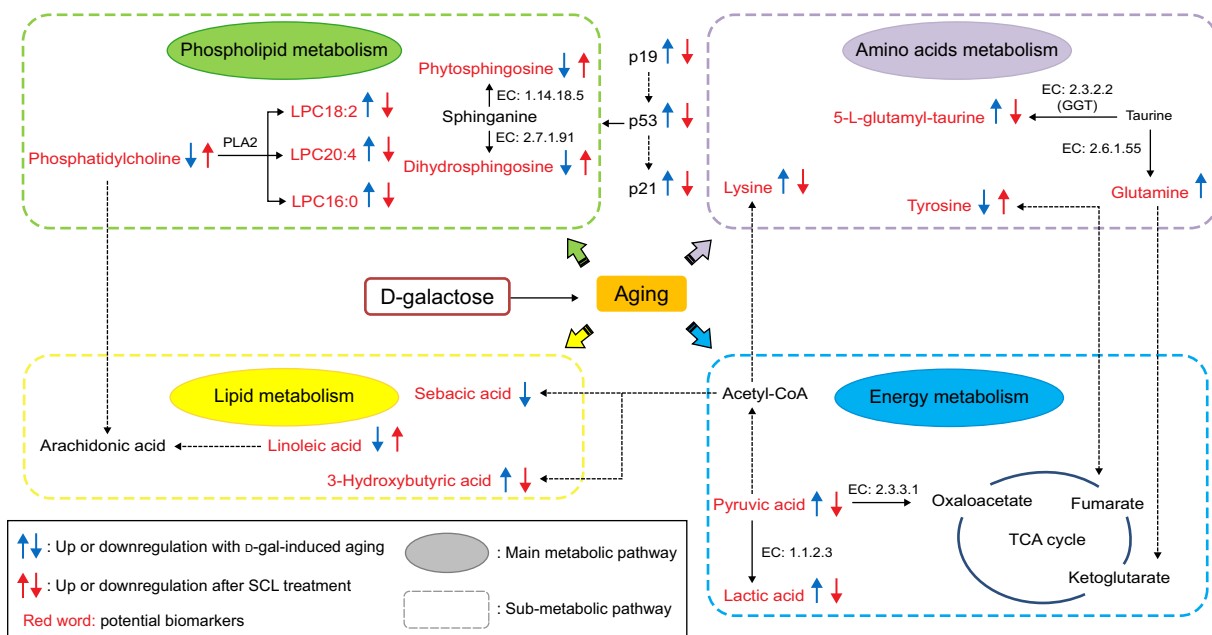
Phospholipid metabolism

Phytosphingosine
EC: 1.14.18.5
Sphinganine
EC: 2.7.1.91
Dihydrosphingosine

LPC18:2
LPC20:4
LPC16:0
PLA2
Phosphatidylcholine

p19
p53
p21

Amino acids metabolism

EC: 2.3.2.2 (GGT)
5-L-glutamyl-taurine
Taurine
EC: 2.6.1.55
Lysine
Glutamine
Tyrosine

D-galactose
Aging

Lipid metabolism
Sebacic acid
Arachidonic acid
Linoleic acid
3-Hydroxybutyric acid

Acetyl-CoA
Energy metabolism
Pyruvic acid
EC: 2.3.3.1
Oxaloacetate
Fumarate
TCA cycle
EC: 1.1.2.3
Ketoglutarate
Lactic acid

: Up or downregulation with D-gal-induced aging
: Up or downregulation after SCL treatment
Red word: potential biomarkers
: Main metabolic pathway
: Sub-metabolic pathway